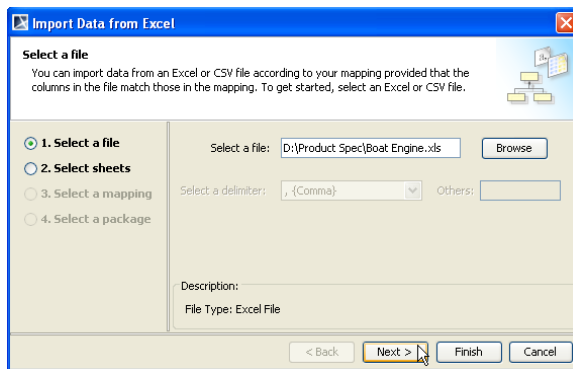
Import Data from Excel

Select a file

You can import data from an Excel or CSV file according to your mapping provided that the columns in the file match those in the mapping. To get started, select an Excel or CSV file.

1. Select a file
2. Select sheets
3. Select a mapping
4. Select a package

Select a file: D:\Product Spec\Boat Engine.xls Browse

Select a delimiter: , {Comma} Others:

Description:

File Type: Excel File

< Back Next > Finish Cancel